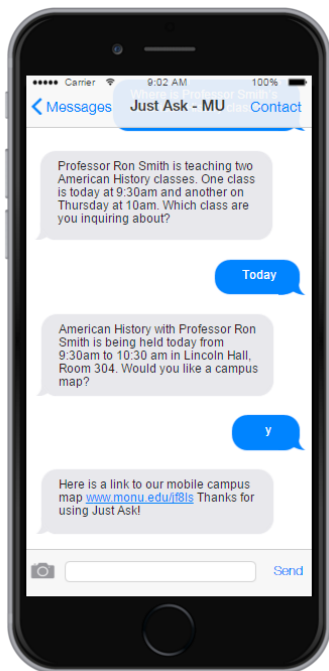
●●●●● Carrier 9:02 AM 100%

Messages Just Ask - MU Contact

Where is Professor Smith's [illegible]

Professor Ron Smith is teaching two American History classes. One class is today at 9:30am and another on Thursday at 10am. Which class are you inquiring about?

Today

American History with Professor Ron Smith is being held today from 9:30am to 10:30 am in Lincoln Hall, Room 304. Would you like a campus map?

y

Here is a link to our mobile campus map www.monu.edu/jf8ls Thanks for using Just Ask!

Send